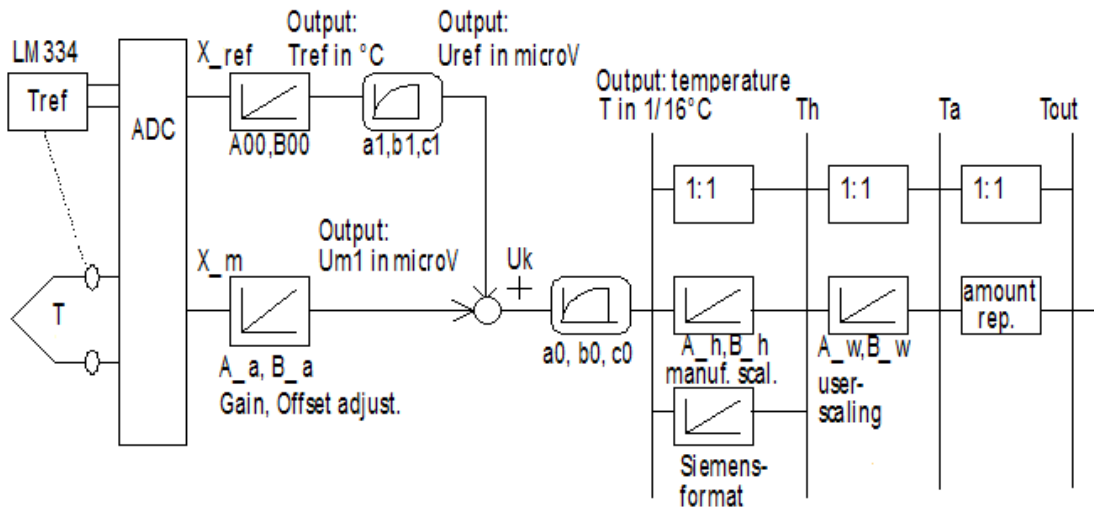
LM 334

Tref

ADC

X_ref

Output: Tref in °C

Output: Uref in microV

A00,B00

a1,b1,c1

Output: temperature T in 1/16°C

Th

Ta

Tout

1:1

1:1

1:1

X_m

Output: Um1 in microV

Uk

+

T

A_a, B_a

Gain, Offset adjust.

a0, b0, c0

A_h,B_h

manuf. scal.

A_w,B_w

user-scaling

amount rep.

Siemens-format